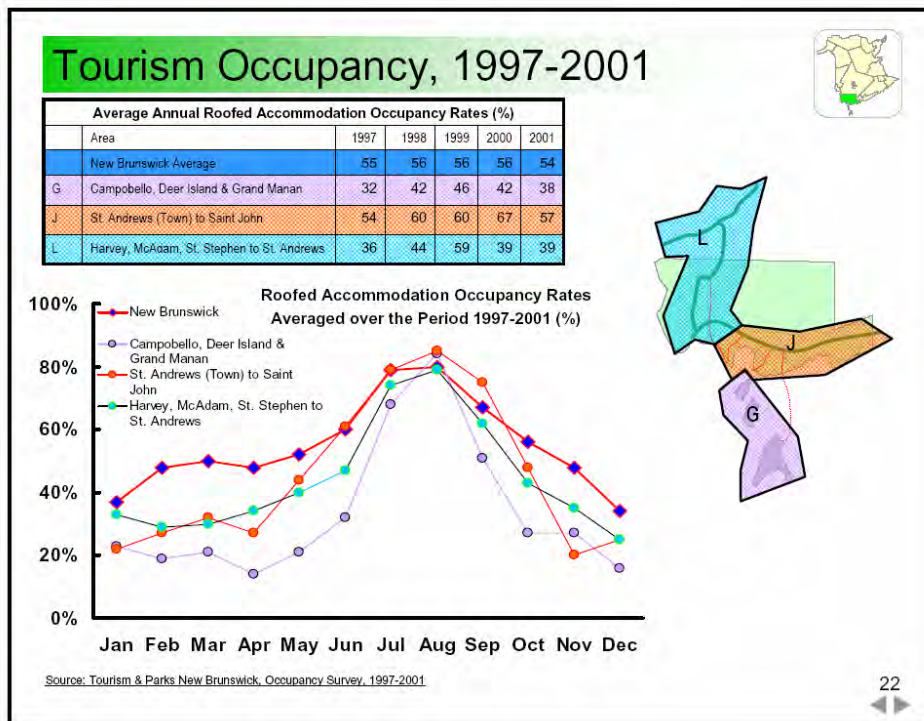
Tourism Occupancy, 1997-2001

Average Annual Roofed Accommodation Occupancy Rates (%)

| | Area | 1997 | 1998 | 1999 | 2000 | 2001 |
|---|---|---|---|---|---|---|
| | New Brunswick Average | 55 | 56 | 56 | 56 | 54 |
| G | Campobello, Deer Island & Grand Manan | 32 | 42 | 46 | 42 | 38 |
| J | St. Andrews (Town) to Saint John | 54 | 60 | 60 | 67 | 57 |
| L | Harvey, McAdam, St. Stephen to St. Andrews | 36 | 44 | 59 | 39 | 39 |

Roofed Accommodation Occupancy Rates Averaged over the Period 1997-2001 (%)

New Brunswick
Campobello, Deer Island & Grand Manan
St. Andrews (Town) to Saint John
Harvey, McAdam, St. Stephen to St. Andrews

100%
80%
60%
40%
20%
0%

Jan Feb Mar Apr May Jun Jul Aug Sep Oct Nov Dec

L
J
G

Source: Tourism & Parks New Brunswick, Occupancy Survey, 1997-2001

22